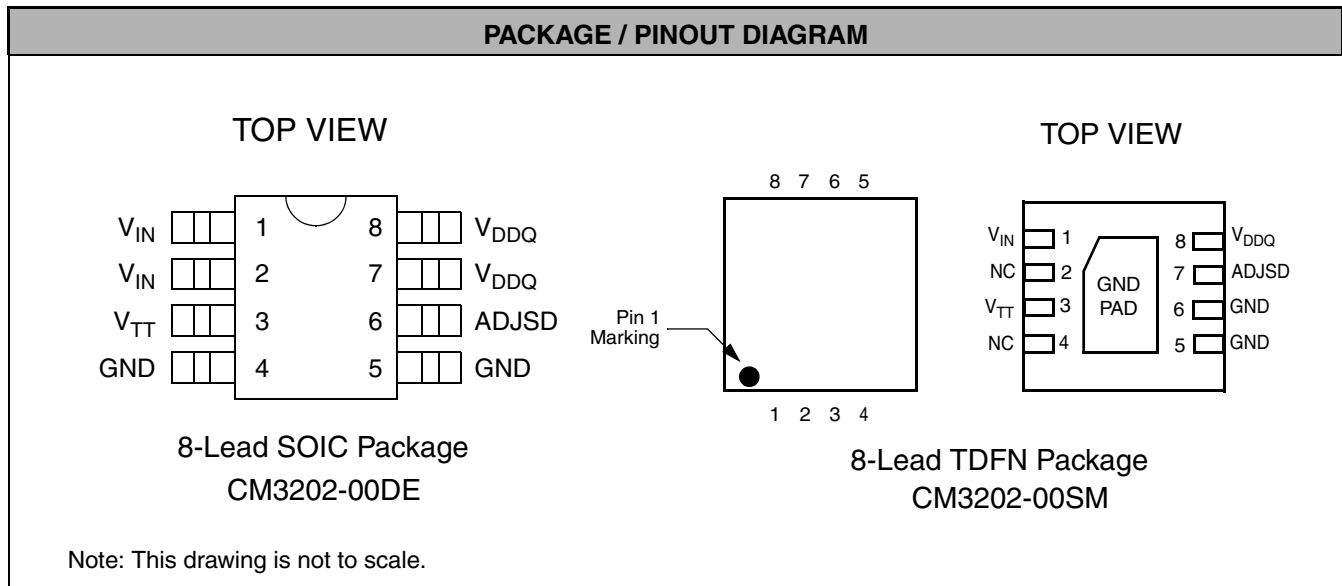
PACKAGE / PINOUT DIAGRAM

TOP VIEW

$V_{IN}$ 1 8 $V_{DDQ}$
$V_{IN}$ 2 7 $V_{DDQ}$
$V_{TT}$ 3 6 ADJSD
GND 4 5 GND

8-Lead SOIC Package
CM3202-00DE

8 7 6 5

Pin 1 Marking

1 2 3 4

TOP VIEW

$V_{IN}$ 1
NC 2
$V_{TT}$ 3
NC 4
GND PAD
8 $V_{DDQ}$
7 ADJSD
6 GND
5 GND

8-Lead TDFN Package
CM3202-00SM

Note: This drawing is not to scale.